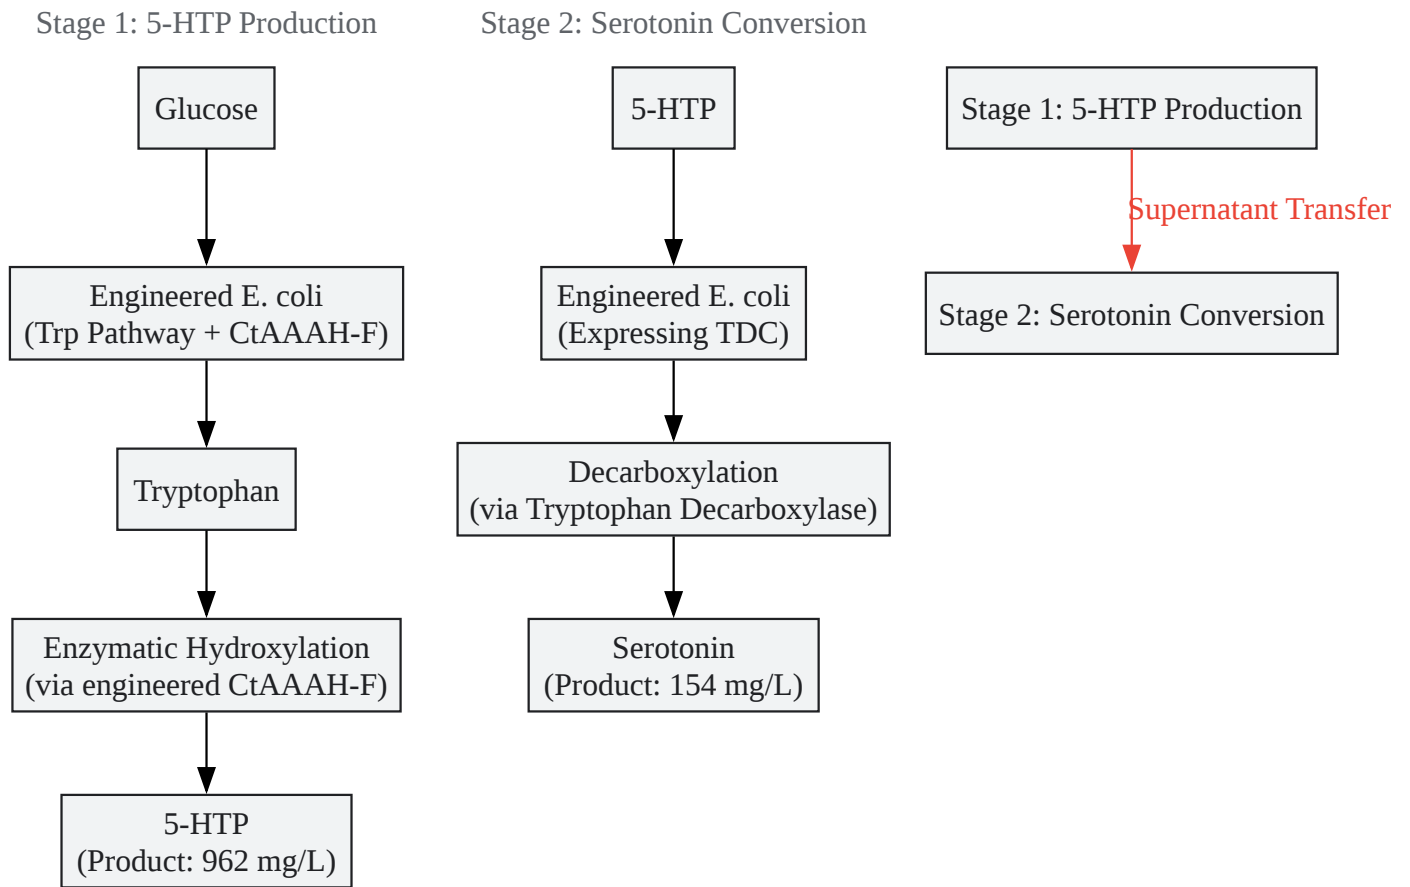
Stage 1: 5-HTP Production

Glucose

Engineered E. coli
(Trp Pathway + CtAAAH-F)

Tryptophan

Enzymatic Hydroxylation
(via engineered CtAAAH-F)

5-HTP
(Product: 962 mg/L)

Stage 2: Serotonin Conversion

5-HTP

Engineered E. coli
(Expressing TDC)

Decarboxylation
(via Tryptophan Decarboxylase)

Serotonin
(Product: 154 mg/L)

Stage 1: 5-HTP Production

Supernatant Transfer

Stage 2: Serotonin Conversion